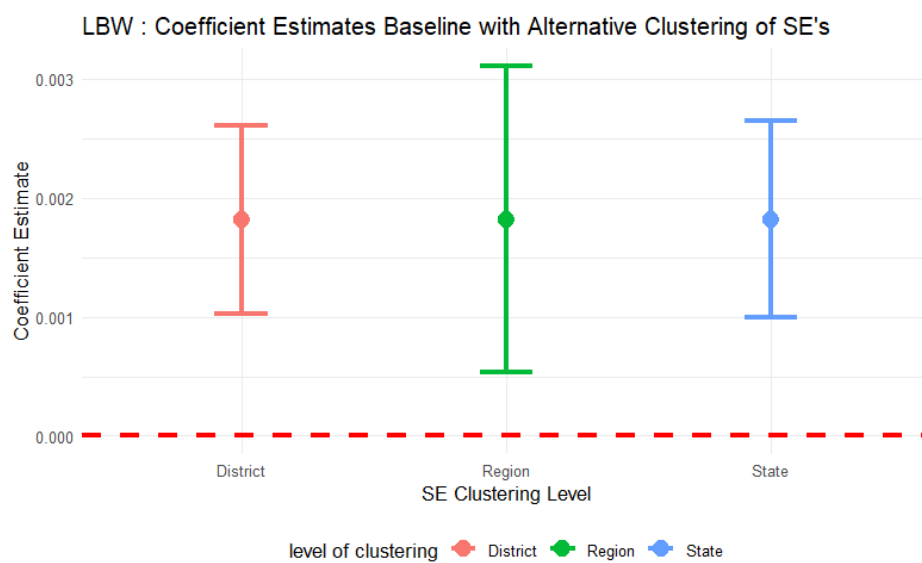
LBW : Coefficient Estimates Baseline with Alternative Clustering of SE's

Coefficient Estimate

0.003
0.002
0.001
0.000

District
Region
State

SE Clustering Level

level of clustering District Region State